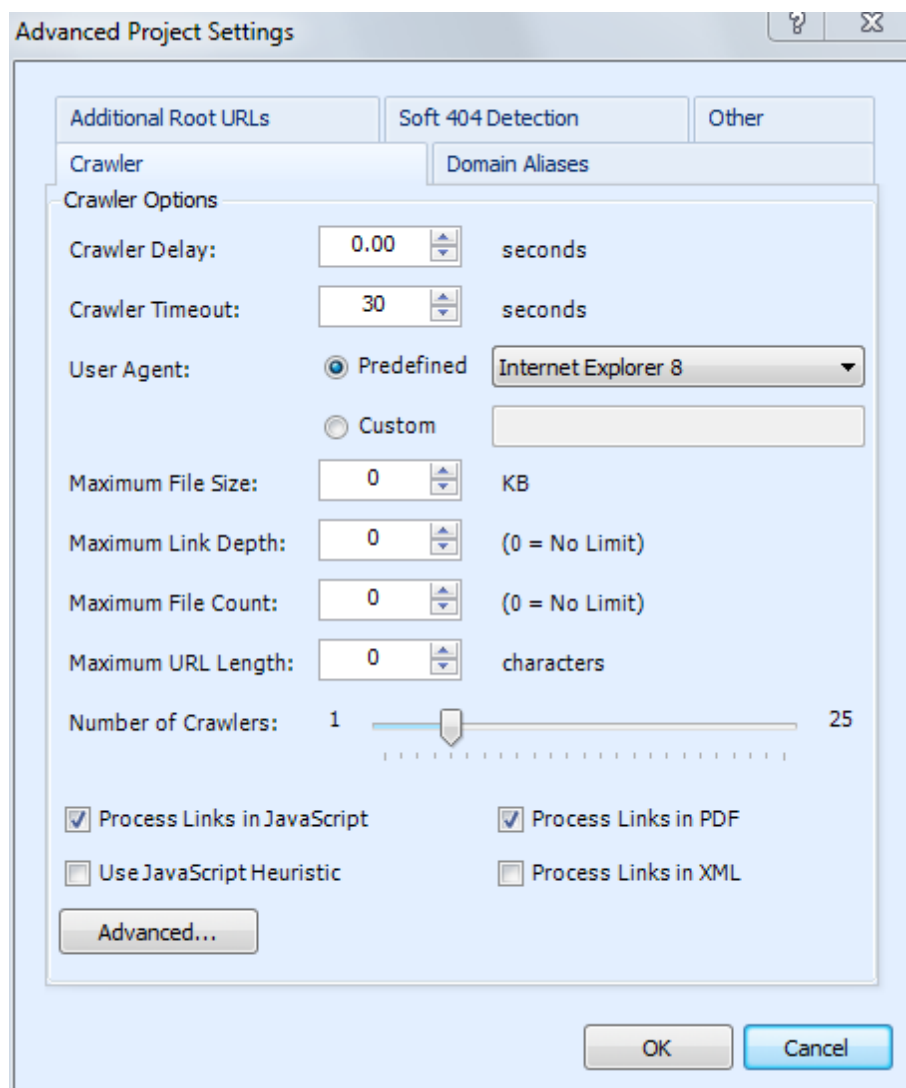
Advanced Project Settings

?

Additional Root URLs

Soft 404 Detection

Other

Crawler

Domain Aliases

Crawler Options

Crawler Delay: 0.00 seconds

Crawler Timeout: 30 seconds

User Agent: Predefined Internet Explorer 8

Custom

Maximum File Size: 0 KB

Maximum Link Depth: 0 (0 = No Limit)

Maximum File Count: 0 (0 = No Limit)

Maximum URL Length: 0 characters

Number of Crawlers: 1 25

Process Links in JavaScript

Process Links in PDF

Use JavaScript Heuristic

Process Links in XML

Advanced...

OK

Cancel